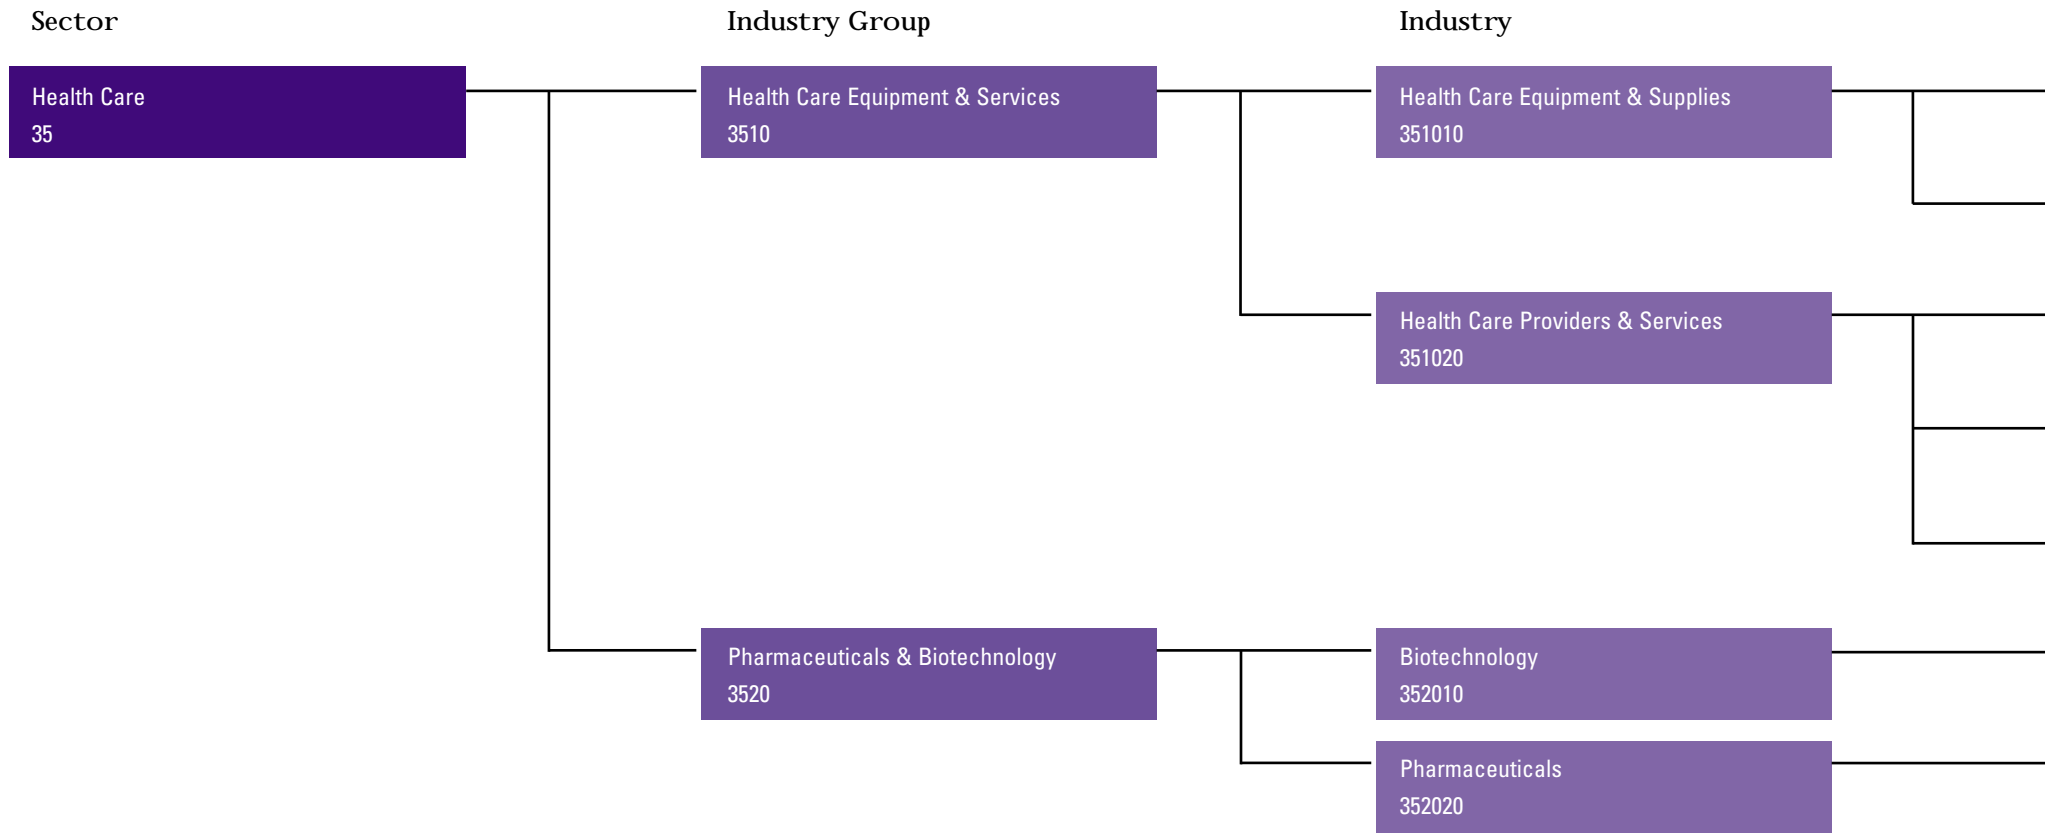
Sector

Industry Group

Industry

Health Care
35

Health Care Equipment & Services
3510

Health Care Equipment & Supplies
351010

Health Care Providers & Services
351020

Pharmaceuticals & Biotechnology
3520

Biotechnology
352010

Pharmaceuticals
352020